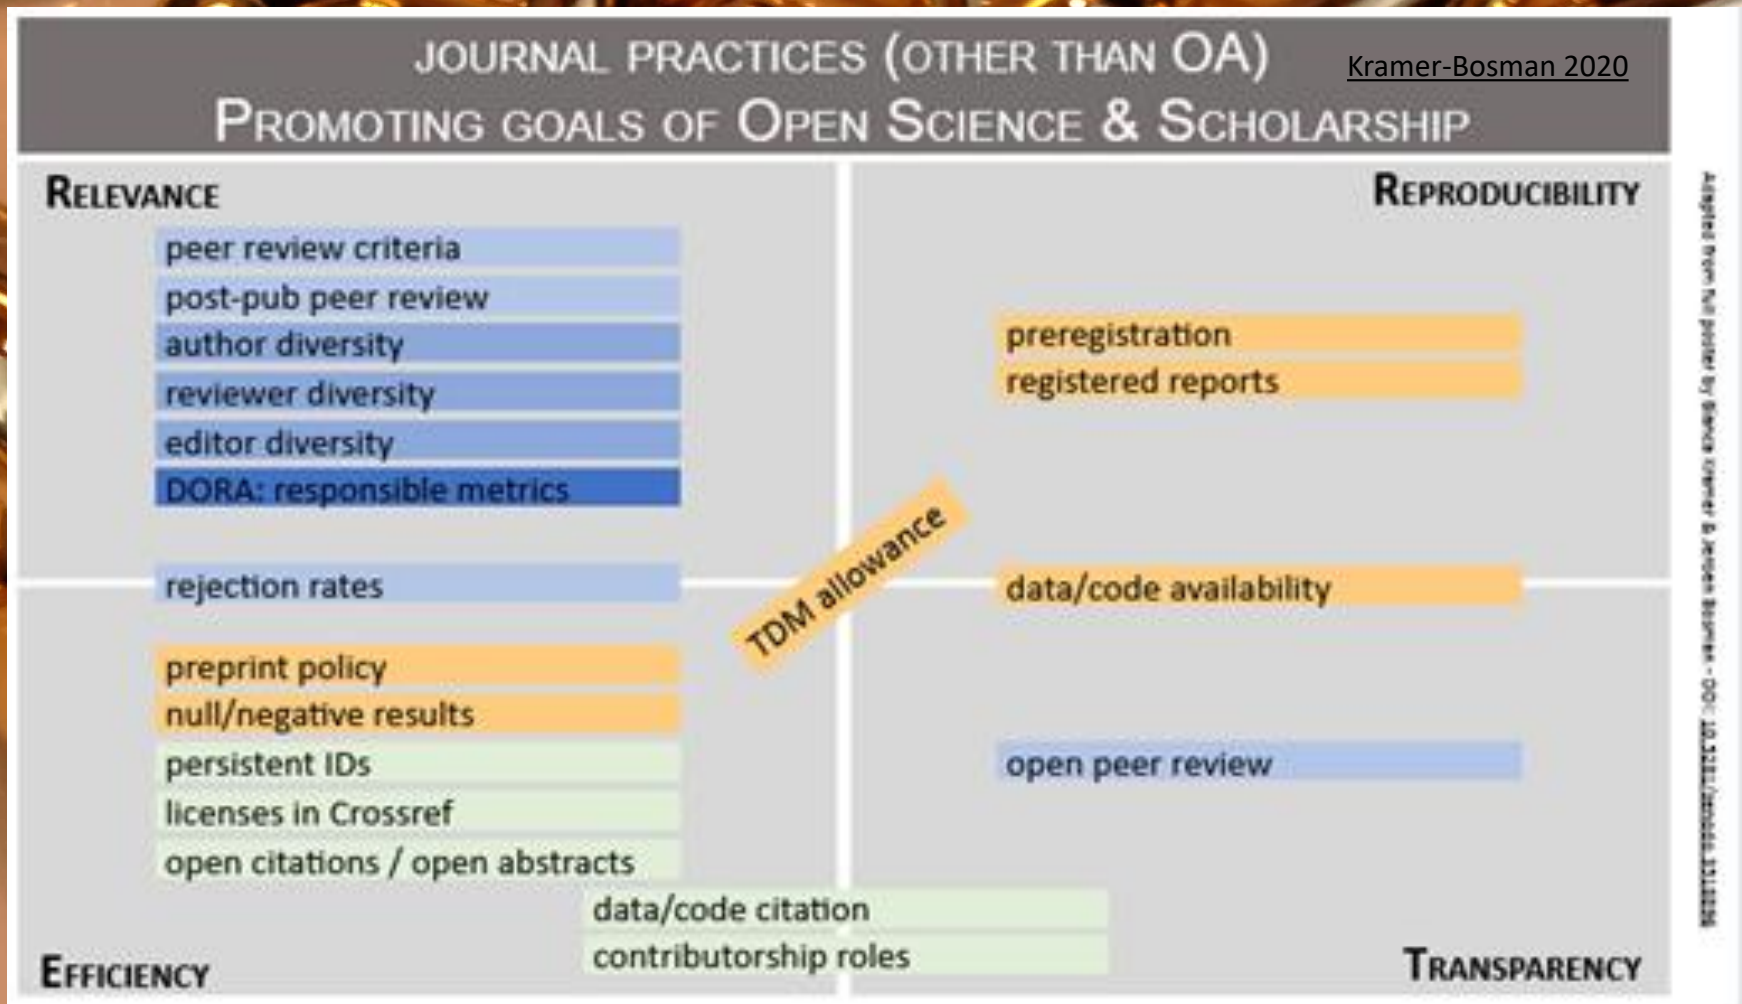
JOURNAL PRACTICES (OTHER THAN OA)
PROMOTING GOALS OF OPEN SCIENCE & SCHOLARSHIP

Kramer-Bosman 2020

RELEVANCE

REPRODUCIBILITY

peer review criteria
post-pub peer review
author diversity
reviewer diversity
editor diversity
DORA: responsible metrics

rejection rates

preprint policy
null/negative results
persistent IDs
licenses in Crossref
open citations / open abstracts

TDM allowance

preregistration
registered reports

data/code availability

open peer review

data/code citation
contributorship roles

EFFICIENCY

TRANSPARENCY

Adapted from full poster by Bianca Kramer & Jeroen Bosman - DOI: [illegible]